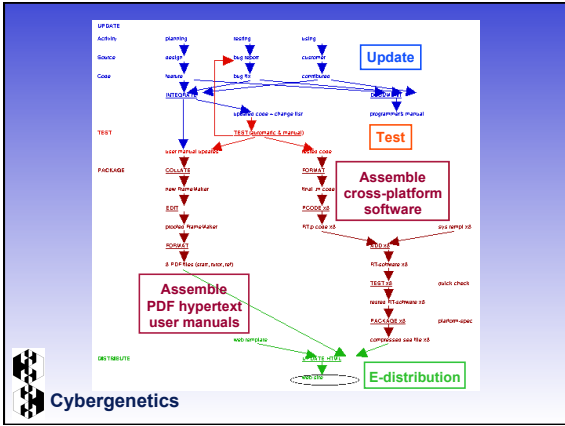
UPDATE

Activity planning testing using

Source assign bug report customer

Code feature bug fix contributes

INTEGRATE DOCUMENT

updated code + change list programmers manual

Update

TEST TEST (automatic & manual)

Test

user manual updates tested code

PACKAGE COLLATE FORMAT

new FrameMaker final .m code

EDIT PCODE x8

pooled FrameMaker RT p-code x8

FORMAT

8 PDF files (start, tutor, ref)

Assemble cross-platform software

ADD x8 sys templ x8

RT-software x8

TEST x8 quick check

tested RT-software x8

PACKAGE x8 platform-spec

compressed sea file x8

Assemble PDF hypertext user manuals

DISTRIBUTE web template UPDATE HTML

web site

E-distribution

Cybergenetics